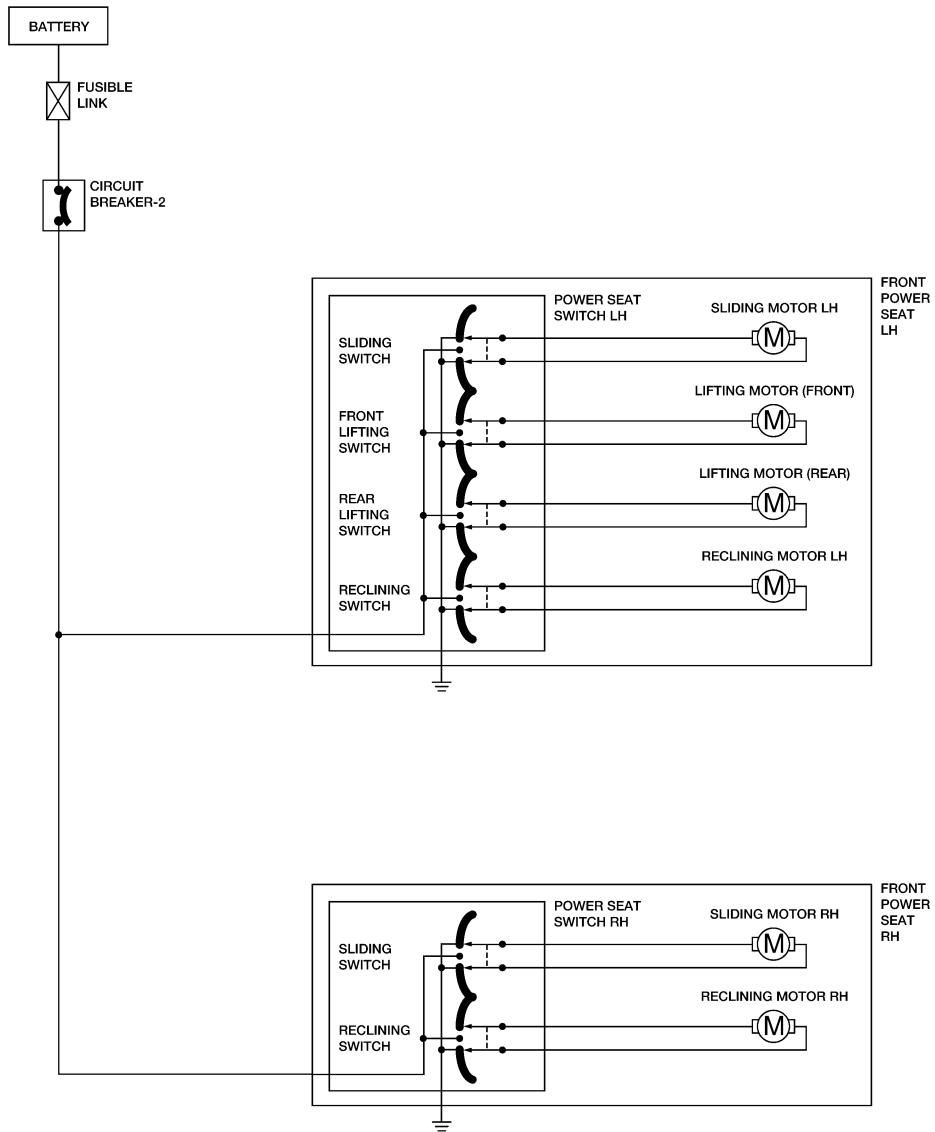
BATTERY

FUSIBLE LINK

CIRCUIT BREAKER-2

FRONT POWER SEAT LH

POWER SEAT SWITCH LH

SLIDING MOTOR LH

SLIDING SWITCH

M

LIFTING MOTOR (FRONT)

FRONT LIFTING SWITCH

M

LIFTING MOTOR (REAR)

REAR LIFTING SWITCH

M

RECLINING MOTOR LH

RECLINING SWITCH

M

FRONT POWER SEAT RH

POWER SEAT SWITCH RH

SLIDING MOTOR RH

SLIDING SWITCH

M

RECLINING MOTOR RH

RECLINING SWITCH

M